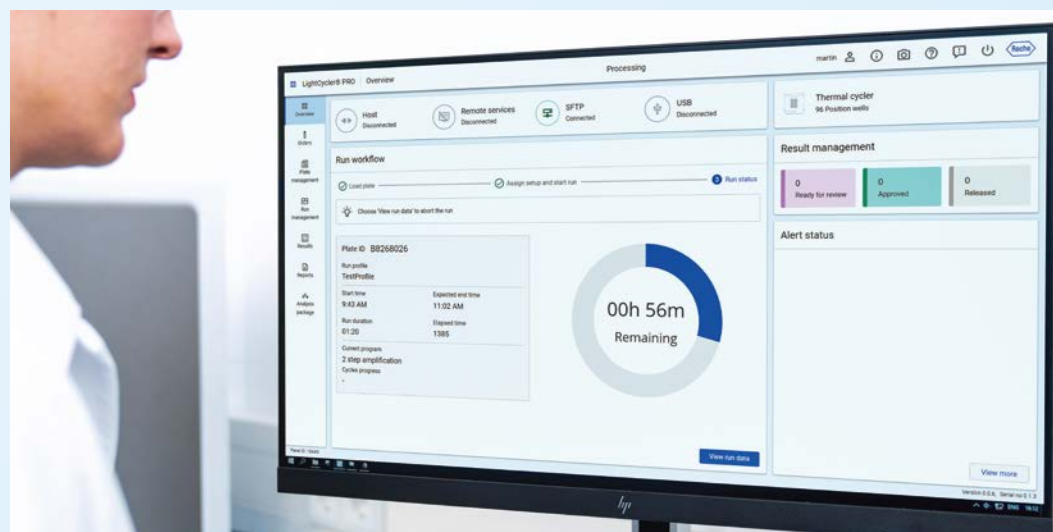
LightCycler® PRO | Overview

Processing

martin

Roche

Overview

Orders

Plate management

Run management

Results

Reports

Analysis package

Host
Disconnected

Remote services
Disconnected

SFTP
Connected

USB
Disconnected

Thermal cycler
96 Position wells

Run workflow

Load plate

Assign setup and start run

3 Run status

Choose 'View run data' to abort the run

Plate ID B8268026

Run profile
TestProfile

Start time
9:43 AM

Expected end time
11:02 AM

Run duration
01:20

Elapsed time
1385

Current program
2 step amplification

Cycles progress
-

00h 56m
Remaining

View run data

Result management

0
Ready for review

0
Approved

0
Released

Alert status

View more

Version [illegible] Serial no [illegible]

hp